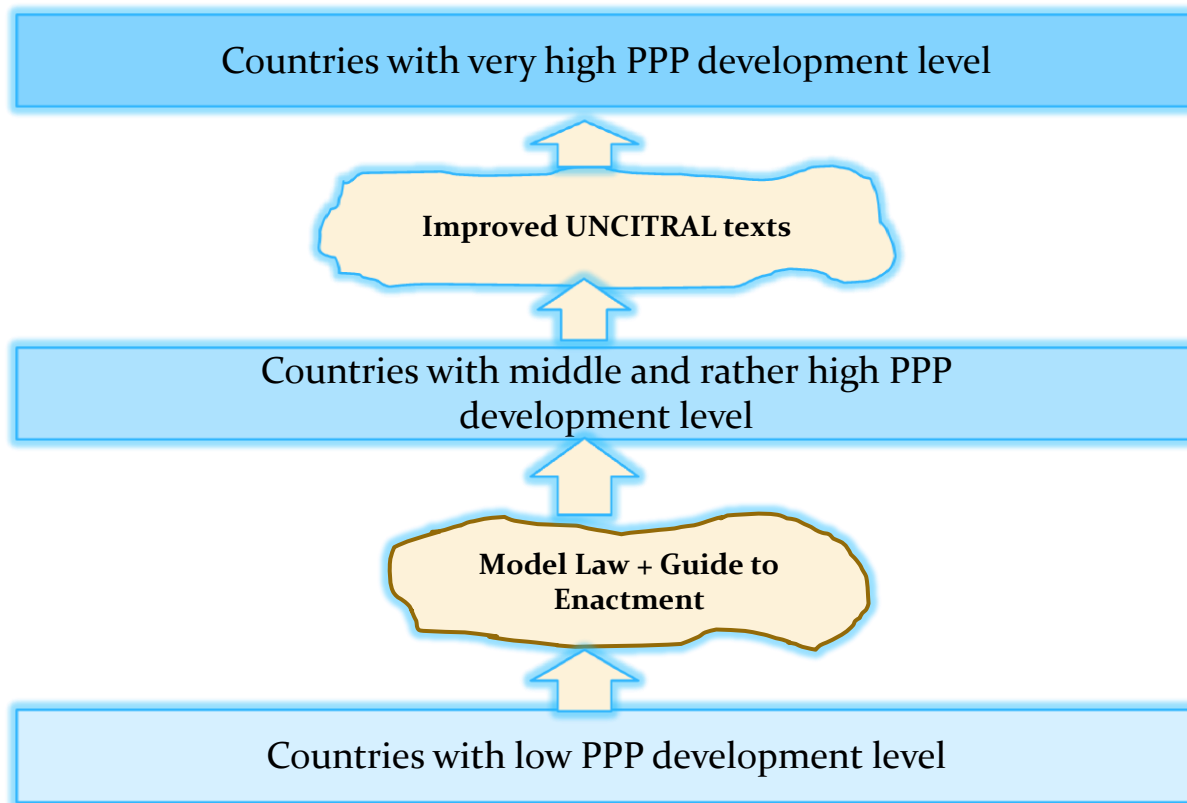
Countries with very high PPP development level

Improved UNCITRAL texts

Countries with middle and rather high PPP development level

Model Law + Guide to Enactment

Countries with low PPP development level